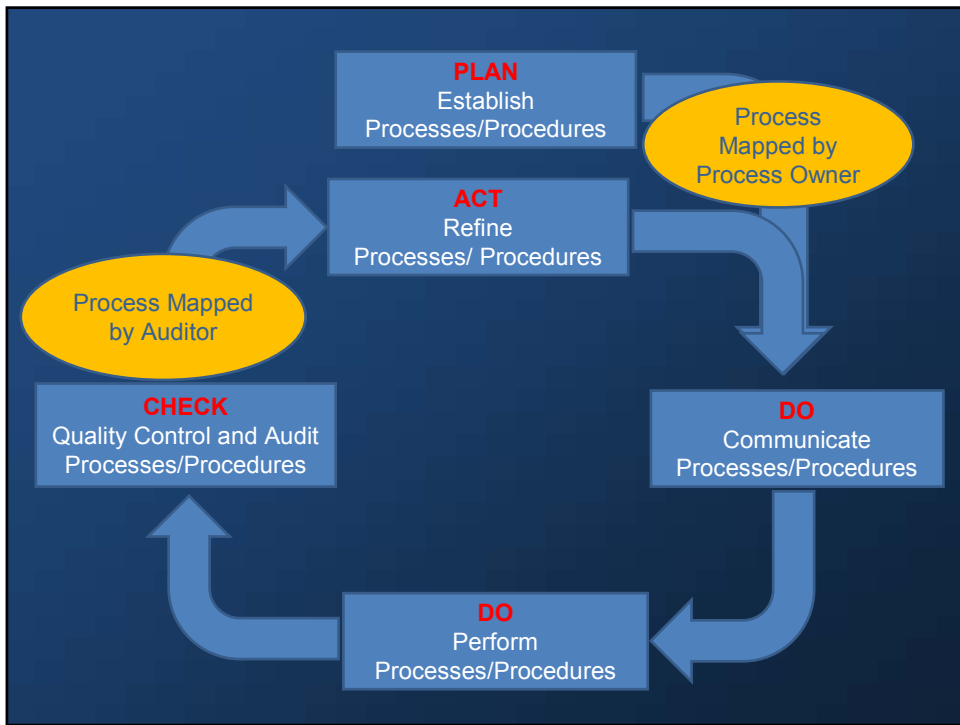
PLAN
Establish
Processes/Procedures

Process
Mapped by
Process Owner

ACT
Refine
Processes/ Procedures

Process Mapped
by Auditor

CHECK
Quality Control and Audit
Processes/Procedures

DO
Communicate
Processes/Procedures

DO
Perform
Processes/Procedures